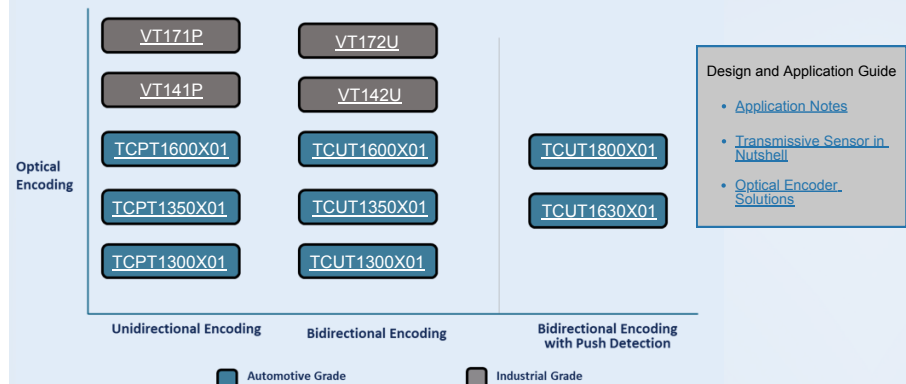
Optical Encoding

VT171P

VT141P

TCPT1600X01

TCPT1350X01

TCPT1300X01

VT172U

VT142U

TCUT1600X01

TCUT1350X01

TCUT1300X01

TCUT1800X01

TCUT1630X01

Unidirectional Encoding

Bidirectional Encoding

Bidirectional Encoding with Push Detection

Design and Application Guide

- Application Notes
- Transmissive Sensor in Nutshell
- Optical Encoder Solutions

Automotive Grade

Industrial Grade